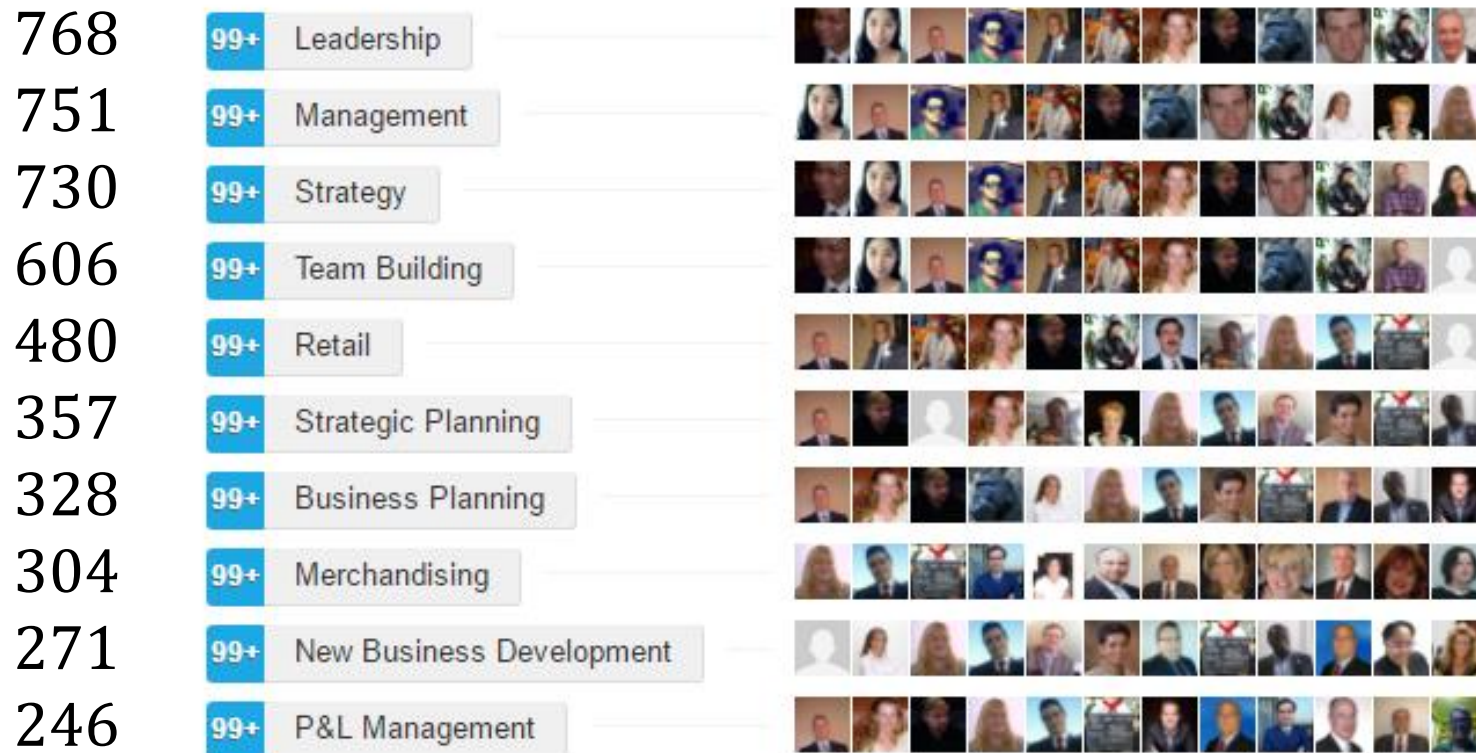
768 99+ Leadership
751 99+ Management
730 99+ Strategy
606 99+ Team Building
480 99+ Retail
357 99+ Strategic Planning
328 99+ Business Planning
304 99+ Merchandising
271 99+ New Business Development
246 99+ P&L Management